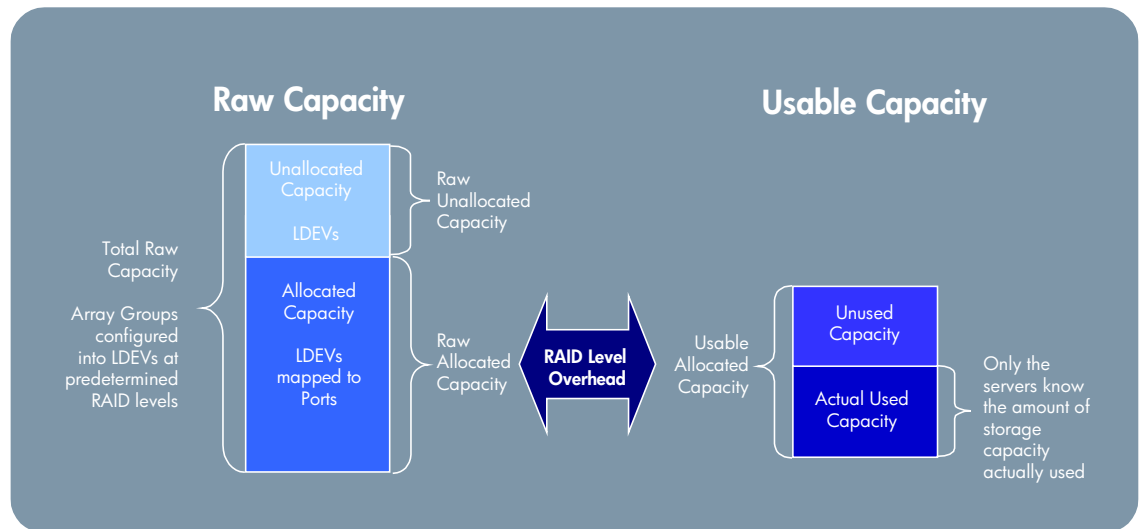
Raw Capacity

Usable Capacity

Total Raw Capacity

Array Groups configured into LDEVs at predetermined RAID levels

Unallocated Capacity

LDEVs

Raw Unallocated Capacity

Allocated Capacity

LDEVs mapped to Ports

Raw Allocated Capacity

RAID Level Overhead

Usable Allocated Capacity

Unused Capacity

Actual Used Capacity

Only the servers know the amount of storage capacity actually used